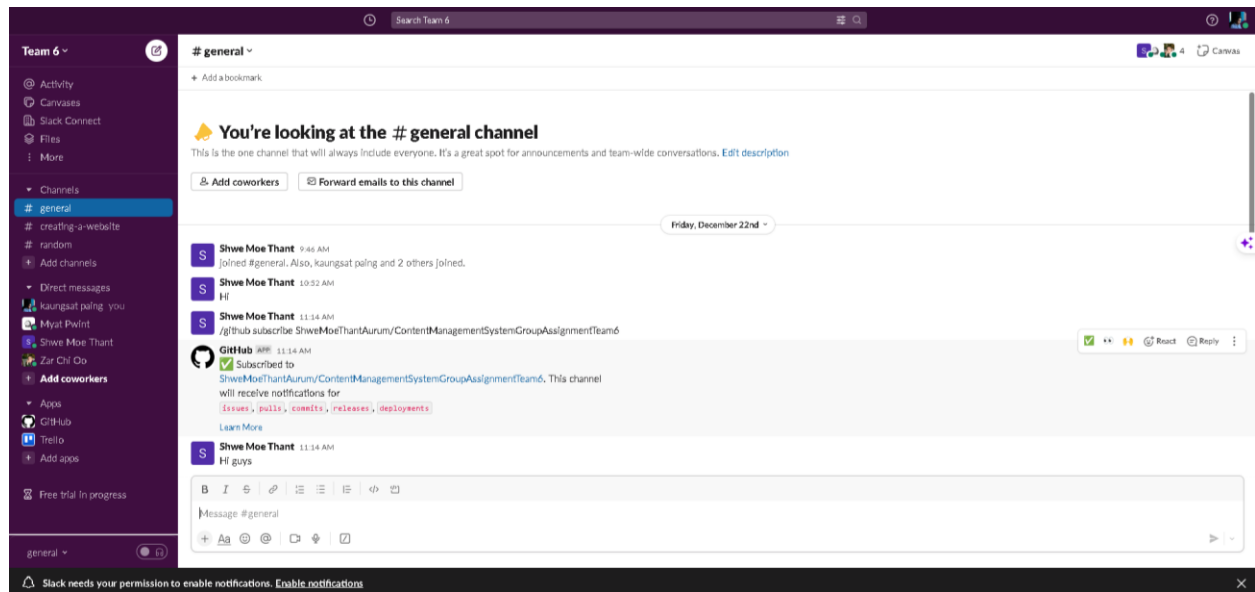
Search Team 6

Team 6

Activity
Canvases
Slack Connect
Files
More

Channels
# general
# creating-a-website
# random
Add channels

Direct messages
kaungsat paing you
Myat Pwint
Shwe Moe Thant
Zar Chi Oo
Add coworkers

Apps
GitHub
Trello
Add apps

Free trial in progress

general

# general
4 Canvas
+ Add a bookmark

You're looking at the # general channel
This is the one channel that will always include everyone. It's a great spot for announcements and team-wide conversations. Edit description

Add coworkers
Forward emails to this channel

Friday, December 22nd

Shwe Moe Thant 9:46 AM
joined #general. Also, kaungsat paing and 2 others joined.

Shwe Moe Thant 10:52 AM
Hi

Shwe Moe Thant 11:14 AM
/github subscribe ShweMoeThantAurum/ContentManagementSystemGroupAssignmentTeam6

GitHub APP 11:14 AM
✅ Subscribed to ShweMoeThantAurum/ContentManagementSystemGroupAssignmentTeam6. This channel will receive notifications for
issues, pulls, commits, releases, deployments
Learn More

React Reply

Shwe Moe Thant 11:14 AM
Hi guys

Message #general

Slack needs your permission to enable notifications. Enable notifications